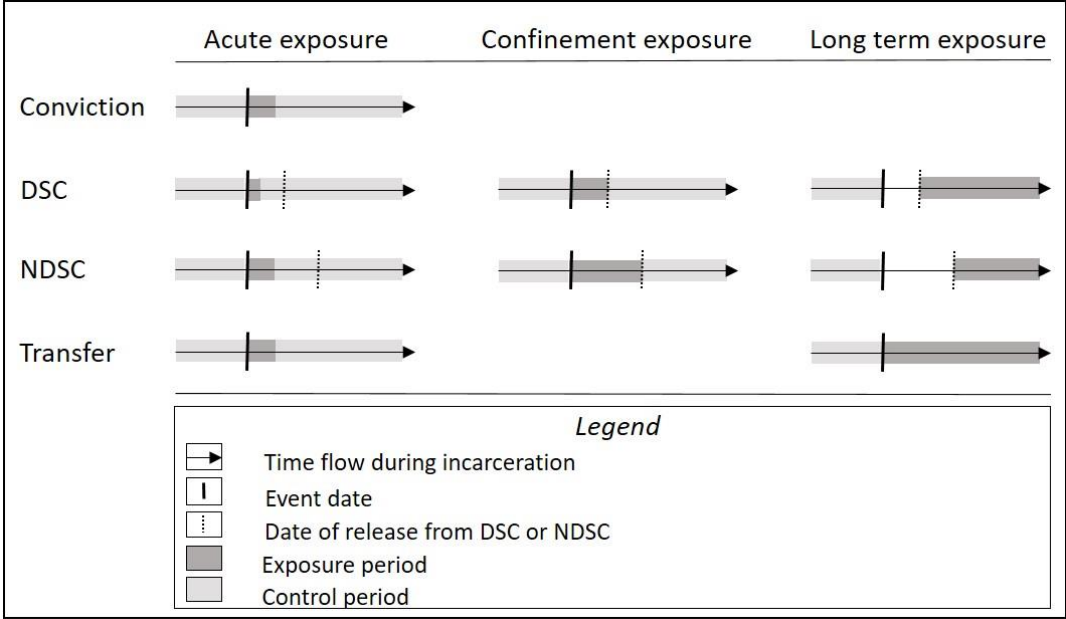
| | Acute exposure | Confinement exposure | Long term exposure |
|---|---|---|---|
| Conviction | | | |
| DSC | | | |
| NDSC | | | |
| Transfer | | | |

*Legend*

Time flow during incarceration
Event date
Date of release from DSC or NDSC
Exposure period
Control period